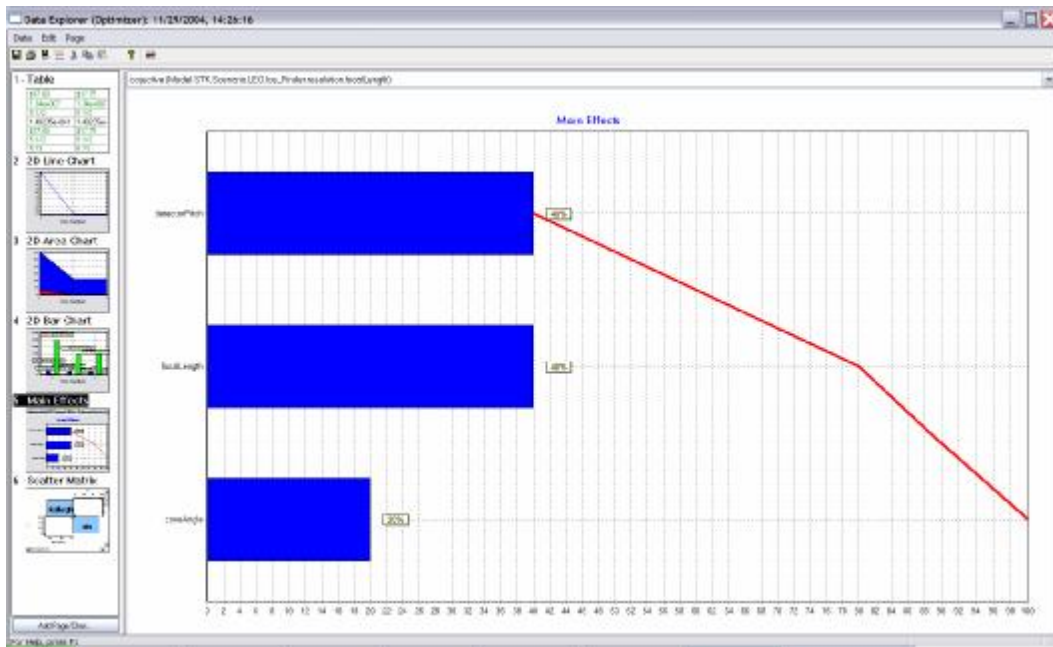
Data Explorer (Optimizer): 11/29/2004, 14:26:16

Data Edit Page

1 - Table

2 2D Line Chart

3 2D Area Chart

4 2D Bar Chart

5 Main Effects

6 Scatter Matrix

objective:/Model STK.Scenario.LEO.los_Pinleresolution.focalLength()

Main Effects

detectorPitch

40%

focalLength

40%

coneAngle

20%

0 2 4 6 8 10 12 14 16 18 20 22 24 26 28 30 32 34 36 38 40 42 44 46 48 50 52 54 56 58 60 62 64 66 68 70 72 74 76 78 80 82 84 86 88 90 92 94 96 98 100

Add Page/Doc...

For Help, press F1